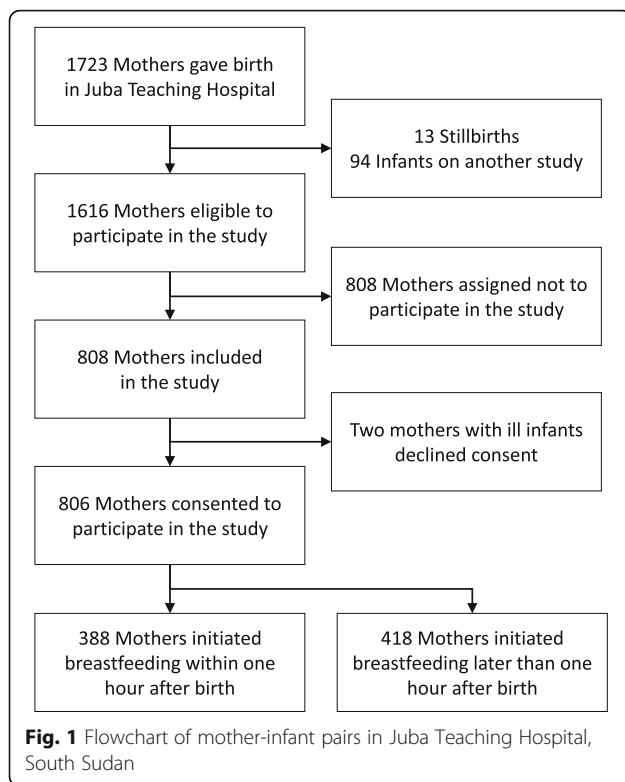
1723 Mothers gave birth in Juba Teaching Hospital

13 Stillbirths
94 Infants on another study

1616 Mothers eligible to participate in the study

808 Mothers assigned not to participate in the study

808 Mothers included in the study

Two mothers with ill infants declined consent

806 Mothers consented to participate in the study

388 Mothers initiated breastfeeding within one hour after birth

418 Mothers initiated breastfeeding later than one hour after birth

**Fig. 1** Flowchart of mother-infant pairs in Juba Teaching Hospital, South Sudan